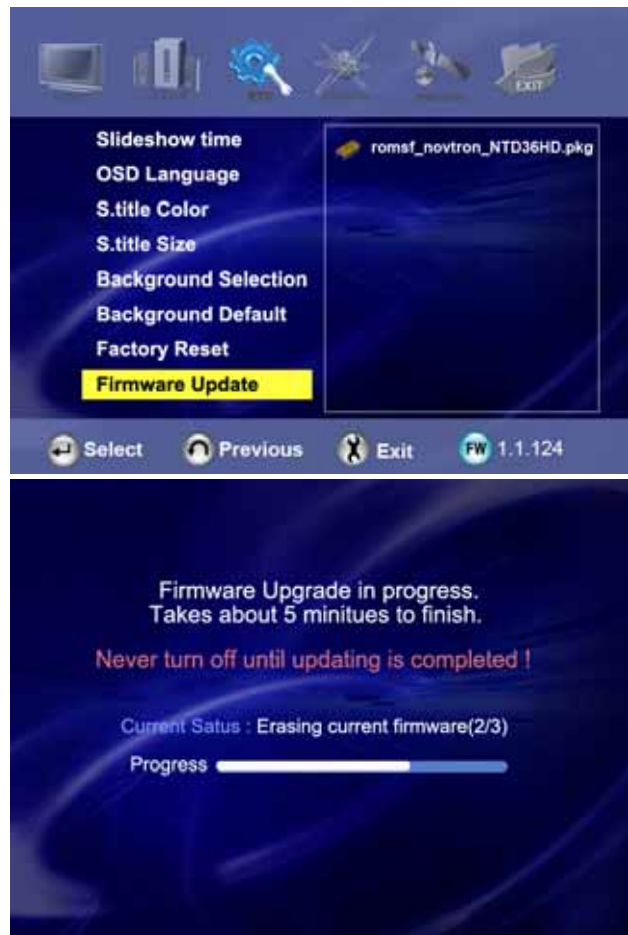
EXIT

Slideshow time
OSD Language
S.title Color
S.title Size
Background Selection
Background Default
Factory Reset
Firmware Update

romsf_novtron_NTD36HD.pkg

Select Previous Exit FW 1.1.124

Firmware Upgrade in progress.
Takes about 5 minitues to finish.

Never turn off until updating is completed !

Current Satus : Erasing current firmware(2/3)

Progress